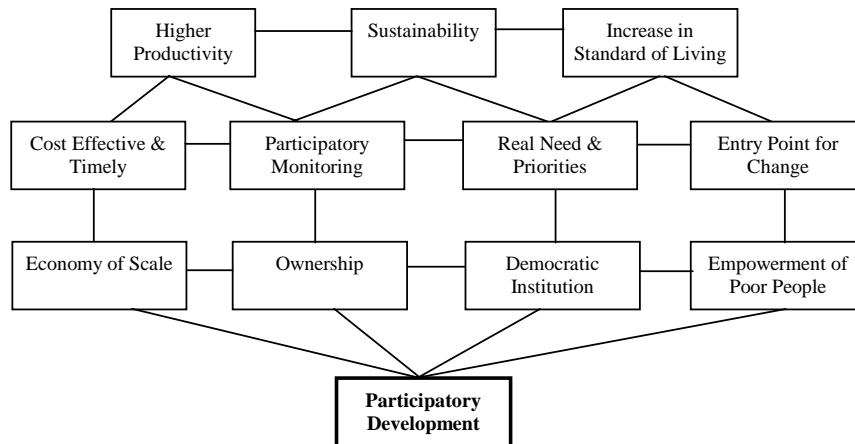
Higher Productivity

Sustainability

Increase in Standard of Living

Cost Effective & Timely

Participatory Monitoring

Real Need & Priorities

Entry Point for Change

Economy of Scale

Ownership

Democratic Institution

Empowerment of Poor People

**Participatory Development**